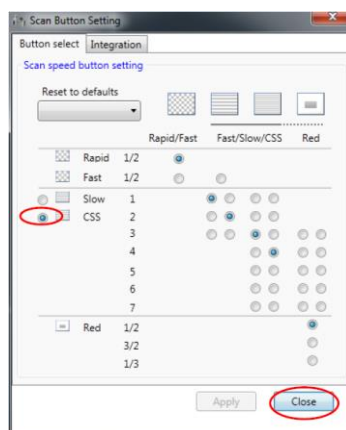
Scan Button Setting

Button select | Integration

Scan speed button setting

Reset to defaults

| | | | Rapid/Fast | Fast/Slow/CSS | Red |
|---|---|---|---|---|---|
| | Rapid | 1/2 | | | |
| | Fast | 1/2 | | | |
| | Slow | 1 | | | |
| | CSS | 2 | | | |
| | | 3 | | | |
| | | 4 | | | |
| | | 5 | | | |
| | | 6 | | | |
| | | 7 | | | |
| | Red | 1/2 | | | |
| | | 3/2 | | | |
| | | 1/3 | | | |

Apply | Close